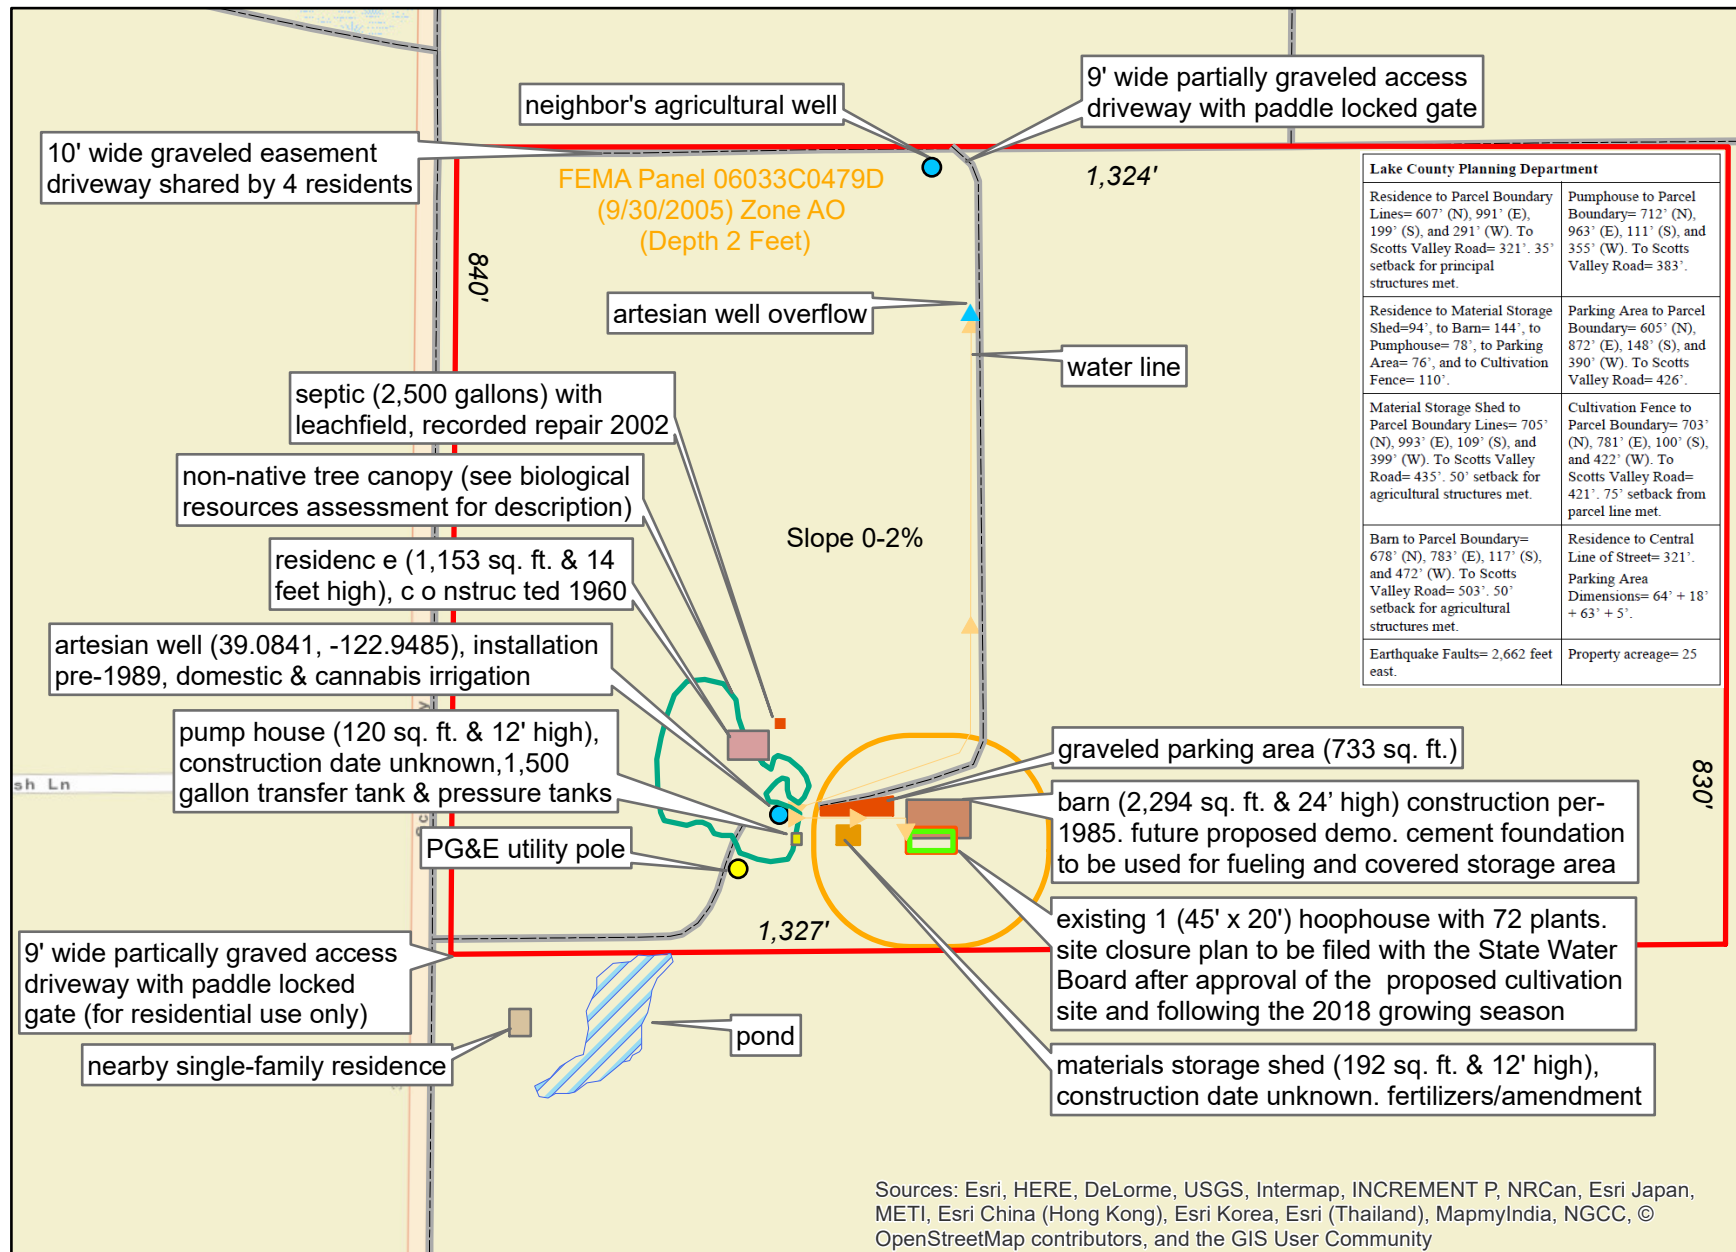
neighbor's agricultural well

9' wide partially graveled access driveway with paddle locked gate

10' wide graveled easement driveway shared by 4 residents

FEMA Panel 06033C0479D (9/30/2005) Zone AO (Depth 2 Feet)

1,324'

840'

artesian well overflow

water line

septic (2,500 gallons) with leachfield, recorded repair 2002

non-native tree canopy (see biological resources assessment for description)

Slope 0-2%

residenc e (1,153 sq. ft. & 14 feet high), c o nstruc ted 1960

artesian well (39.0841, -122.9485), installation pre-1989, domestic & cannabis irrigation

pump house (120 sq. ft. & 12' high), construction date unknown,1,500 gallon transfer tank & pressure tanks

sh Ln

PG&E utility pole

1,327'

9' wide partically graved access driveway with paddle locked gate (for residential use only)

nearby single-family residence

pond

| Lake County Planning Department | |
|---|---|
| Residence to Parcel Boundary Lines= 607' (N), 991' (E), 199' (S), and 291' (W). To Scotts Valley Road= 321'. 35' setback for principal structures met. | Pumphouse to Parcel Boundary= 712' (N), 963' (E), 111' (S), and 355' (W). To Scotts Valley Road= 383'. |
| Residence to Material Storage Shed=94', to Barn= 144', to Pumphouse= 78', to Parking Area= 76', and to Cultivation Fence= 110'. | Parking Area to Parcel Boundary= 605' (N), 872' (E), 148' (S), and 390' (W). To Scotts Valley Road= 426'. |
| Material Storage Shed to Parcel Boundary Lines= 705' (N), 993' (E), 109' (S), and 399' (W). To Scotts Valley Road= 435'. 50' setback for agricultural structures met. | Cultivation Fence to Parcel Boundary= 703' (N), 781' (E), 100' (S), and 422' (W). To Scotts Valley Road= 421'. 75' setback from parcel line met. |
| Barn to Parcel Boundary= 678' (N), 783' (E), 117' (S), and 472' (W). To Scotts Valley Road= 503'. 50' setback for agricultural structures met. | Residence to Central Line of Street= 321'. Parking Area Dimensions= 64' + 18' + 63' + 5'. |
| Earthquake Faults= 2,662 feet east. | Property acreage= 25 |

graveled parking area (733 sq. ft.)

830'

barn (2,294 sq. ft. & 24' high) construction per-1985. future proposed demo. cement foundation to be used for fueling and covered storage area

existing 1 (45' x 20') hoophouse with 72 plants. site closure plan to be filed with the State Water Board after approval of the proposed cultivation site and following the 2018 growing season

materials storage shed (192 sq. ft. & 12' high), construction date unknown. fertilizers/amendment

Sources: Esri, HERE, DeLorme, USGS, Intermap, INCREMENT P, NRCan, Esri Japan, METI, Esri China (Hong Kong), Esri Korea, Esri (Thailand), MapmyIndia, NGCC, © OpenStreetMap contributors, and the GIS User Community